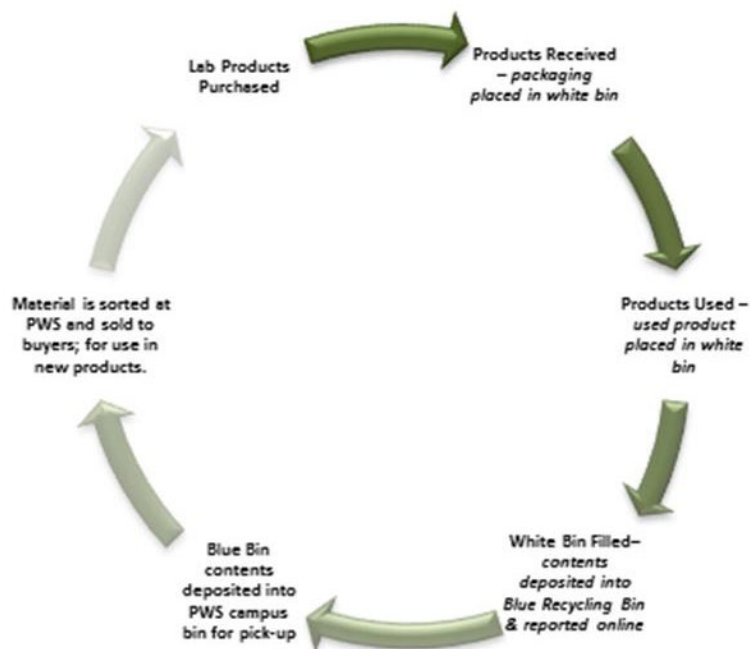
Lab Products Purchased

Products Received – packaging placed in white bin

Products Used – used product placed in white bin

White Bin Filled– contents deposited into Blue Recycling Bin & reported online

Blue Bin contents deposited into PWS campus bin for pick-up

Material is sorted at PWS and sold to buyers; for use in new products.